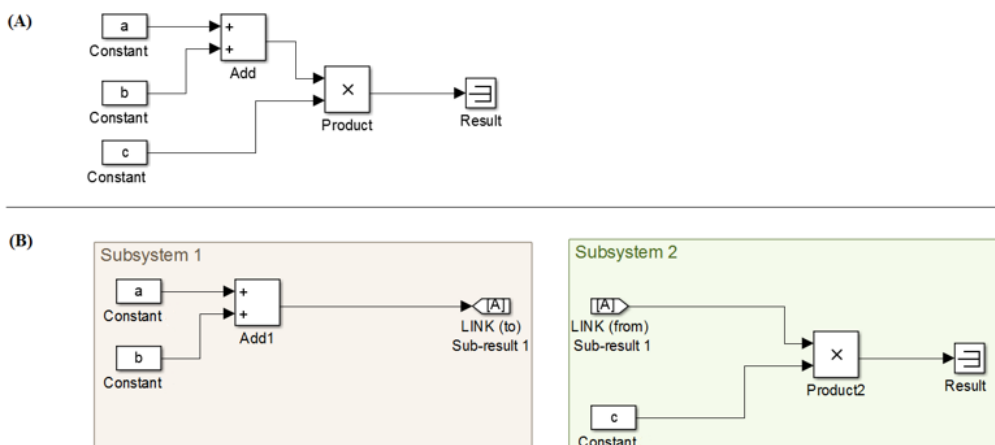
(A)

a
Constant

b
Constant

c
Constant

+
+
Add

×
Product

Result

(B)

Subsystem 1

a
Constant

b
Constant

+
+
Add1

[A]
LINK (to)
Sub-result 1

Subsystem 2

[A]
LINK (from)
Sub-result 1

×
Product2

Result

c
Constant